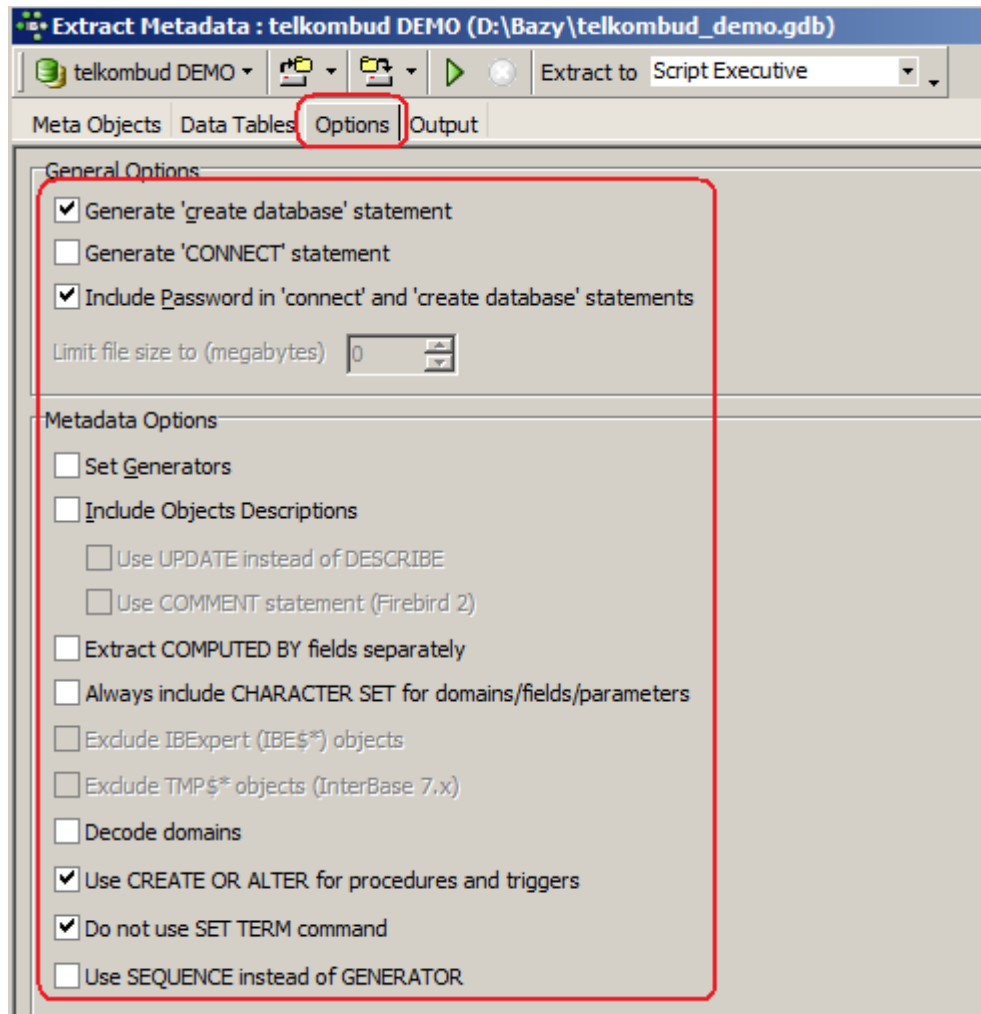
Extract Metadata : telkombud DEMO (D:\Bazy\telkombud_demo.gdb)

telkombud DEMO Extract to Script Executive

Meta Objects | Data Tables | Options | Output

General Options

Generate 'create database' statement

Generate 'CONNECT' statement

Include Password in 'connect' and 'create database' statements

Limit file size to (megabytes) 0

Metadata Options

Set Generators

Include Objects Descriptions

Use UPDATE instead of DESCRIBE

Use COMMENT statement (Firebird 2)

Extract COMPUTED BY fields separately

Always include CHARACTER SET for domains/fields/parameters

Exclude IBExpert (IBE$*) objects

Exclude TMP$* objects (InterBase 7.x)

Decode domains

Use CREATE OR ALTER for procedures and triggers

Do not use SET TERM command

Use SEQUENCE instead of GENERATOR